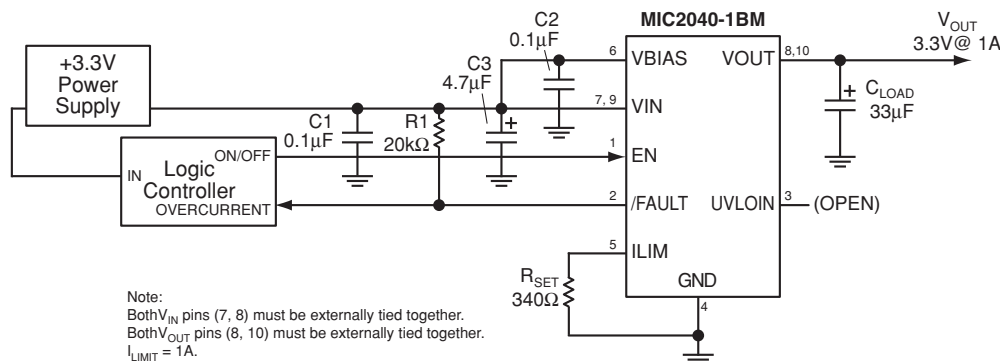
MIC2040-1BM

+3.3V Power Supply

C2 $0.1\mu F$

C3 $4.7\mu F$

C1 $0.1\mu F$

R1 $20k\Omega$

IN Logic Controller ON/OFF OVERCURRENT

6 VBIAS
7, 9 VIN
1 EN
2 /FAULT
5 ILIM
VOUT 8,10
UVLOIN 3 — (OPEN)
GND 4

$V_{OUT}$ 3.3V@ 1A

$C_{LOAD}$ $33\mu F$

$R_{SET}$ $340\Omega$

Note:
Both$V_{IN}$ pins (7, 8) must be externally tied together.
Both$V_{OUT}$ pins (8, 10) must be externally tied together.
$I_{LIMIT}$ = 1A.